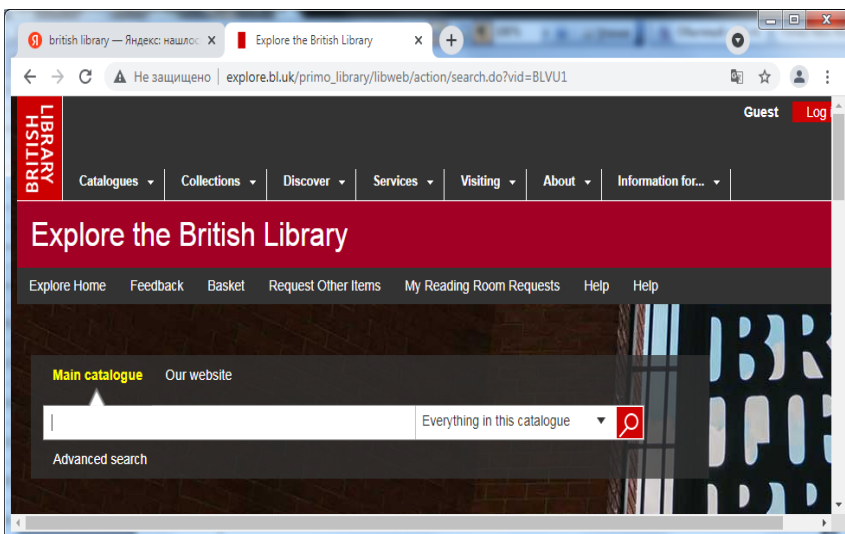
british library — Яндекс: нашлос ×
Explore the British Library ×
+
Не защищено | explore.bl.uk/primo_library/libweb/action/search.do?vid=BLVU1

BRITISH LIBRARY
Guest Log
Catalogues ▾ Collections ▾ Discover ▾ Services ▾ Visiting ▾ About ▾ Information for... ▾

Explore the British Library

Explore Home Feedback Basket Request Other Items My Reading Room Requests Help Help

Main catalogue Our website
Everything in this catalogue ▾
Advanced search